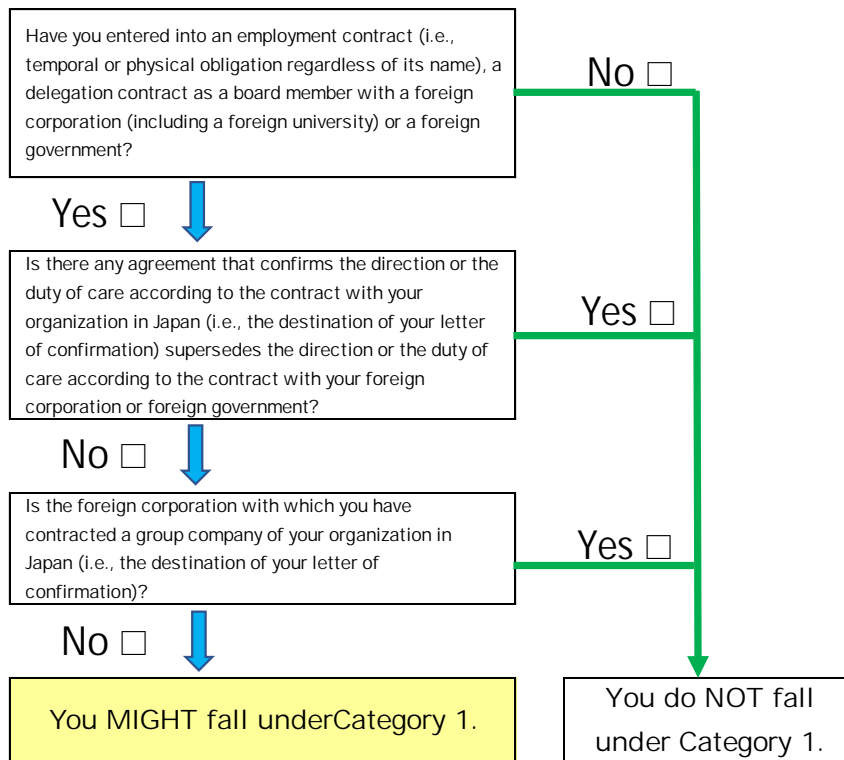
Have you entered into an employment contract (i.e., temporal or physical obligation regardless of its name), a delegation contract as a board member with a foreign corporation (including a foreign university) or a foreign government?

No □

Yes □

Is there any agreement that confirms the direction or the duty of care according to the contract with your organization in Japan (i.e., the destination of your letter of confirmation) supersedes the direction or the duty of care according to the contract with your foreign corporation or foreign government?

Yes □

No □

Is the foreign corporation with which you have contracted a group company of your organization in Japan (i.e., the destination of your letter of confirmation)?

Yes □

No □

You MIGHT fall underCategory 1.

You do NOT fall under Category 1.